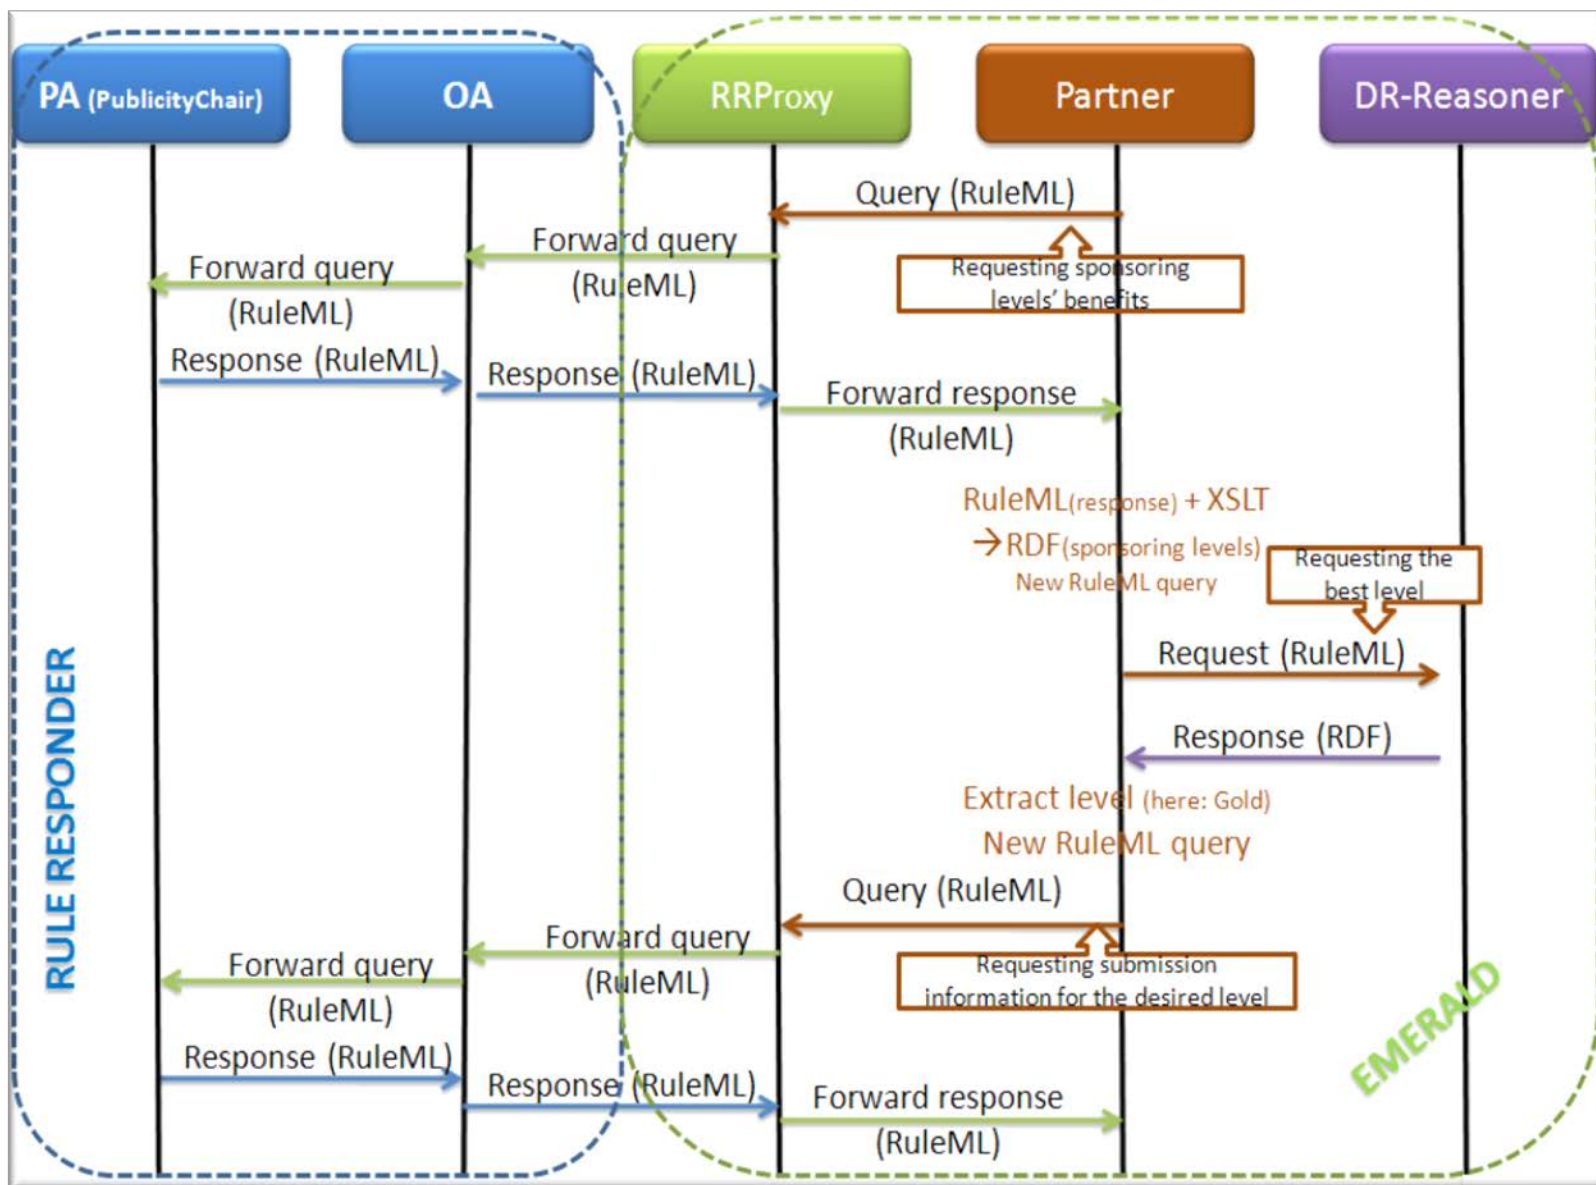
PA (PublicityChair)

OA

RRProxy

Partner

DR-Reasoner

Query (RuleML)

Forward query (RuleML)

Requesting sponsoring levels' benefits

Forward query (RuleML)

Response (RuleML)

Response (RuleML)

Forward response (RuleML)

RuleML(response) + XSLT

→ RDF(sponsoring levels)

New RuleML query

Requesting the best level

Request (RuleML)

Response (RDF)

Extract level (here: Gold)

New RuleML query

Query (RuleML)

Forward query (RuleML)

Requesting submission information for the desired level

Forward query (RuleML)

Response (RuleML)

Response (RuleML)

Forward response (RuleML)

RULE RESPONDER

EMERALD